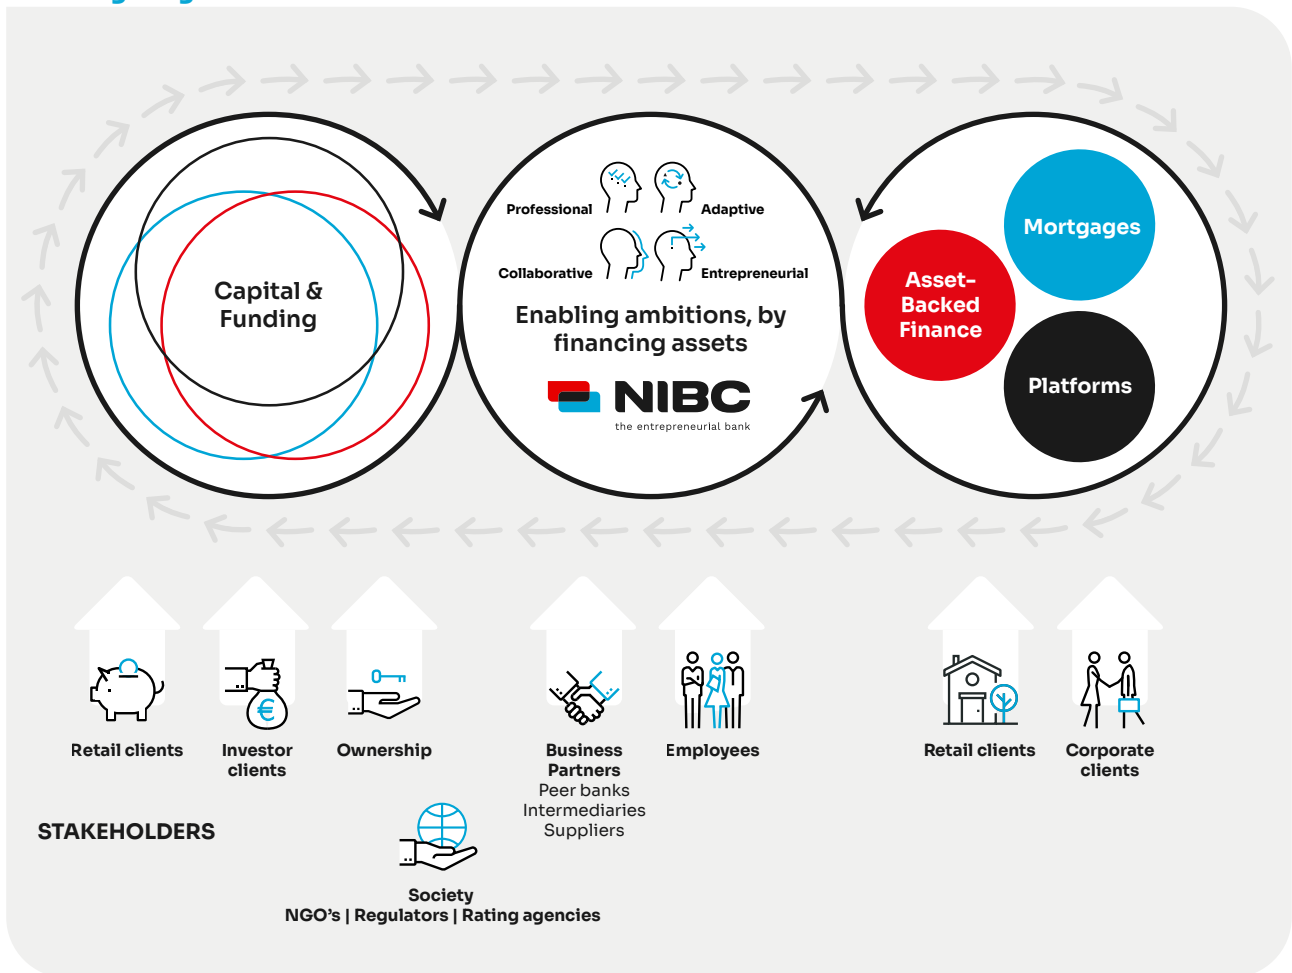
Capital & Funding

Professional
Adaptive
Collaborative
Entrepreneurial

Enabling ambitions, by financing assets

NIBC
the entrepreneurial bank

Mortgages
Asset-Backed Finance
Platforms

Retail clients
Investor clients
Ownership
Business Partners
Peer banks
Intermediaries
Suppliers
Employees
Retail clients
Corporate clients

STAKEHOLDERS

Society
NGO's | Regulators | Rating agencies